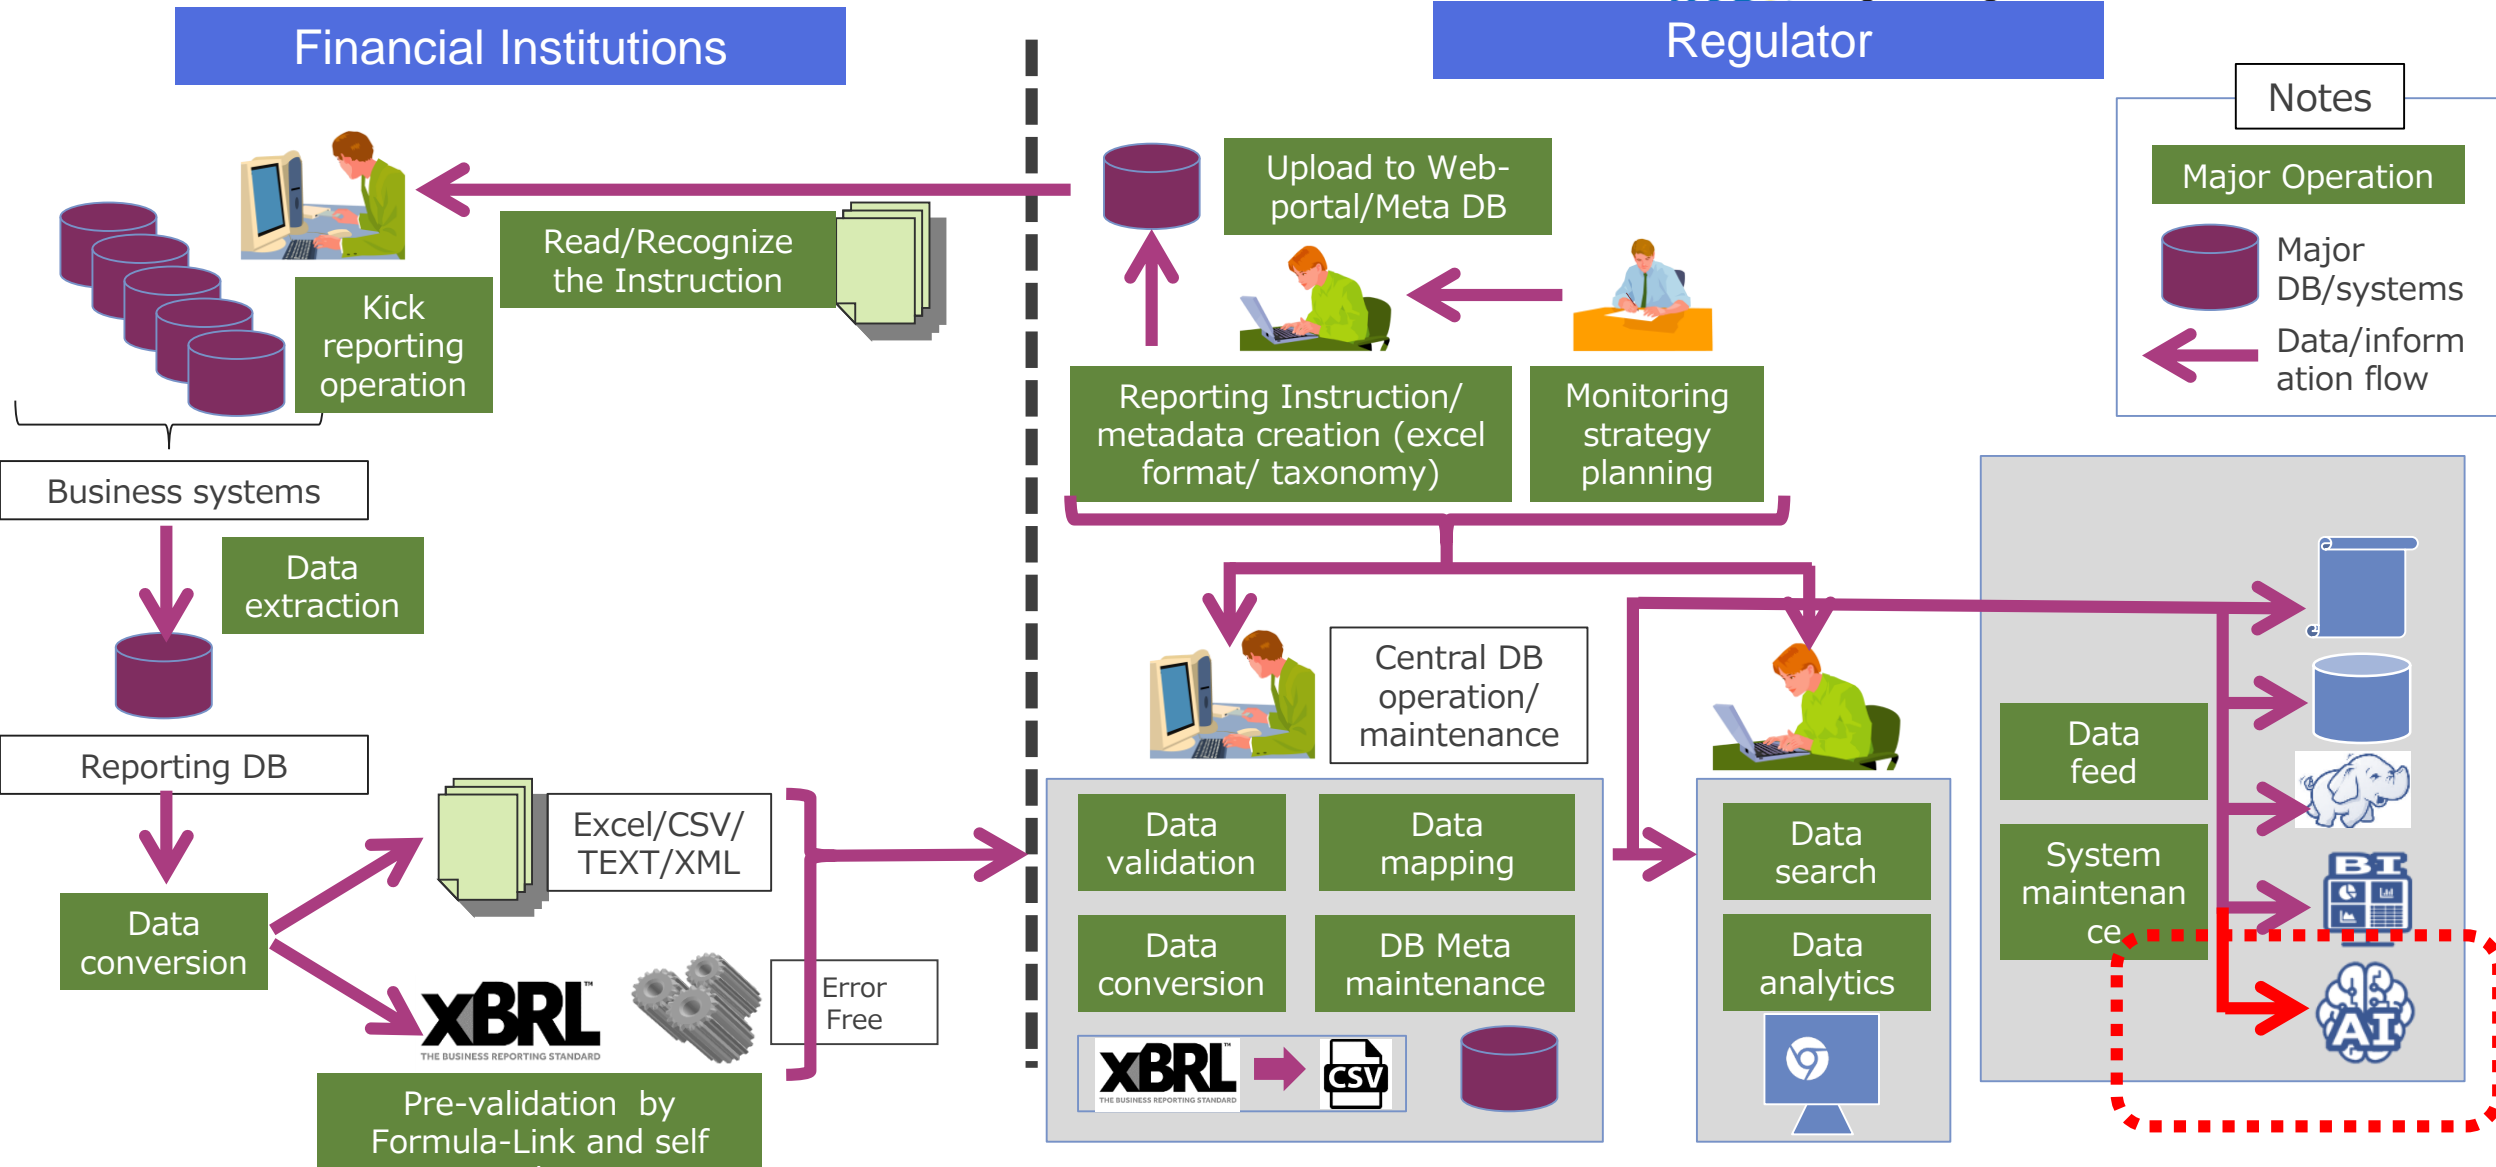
Financial Institutions

Regulator

Notes

Major Operation

Major DB/systems

Data/information flow

Upload to Web-portal/Meta DB

Read/Recognize the Instruction

Kick reporting operation

Business systems

Reporting Instruction/ metadata creation (excel format/ taxonomy)

Monitoring strategy planning

Data extraction

Reporting DB

Central DB operation/ maintenance

Data feed

System maintenance

Excel/CSV/ TEXT/XML

Data conversion

XBRL THE BUSINESS REPORTING STANDARD

Error Free

Pre-validation by Formula-Link and self

Data validation

Data mapping

Data conversion

DB Meta maintenance

XBRL THE BUSINESS REPORTING STANDARD

CSV

Data search

Data analytics

BI

AI